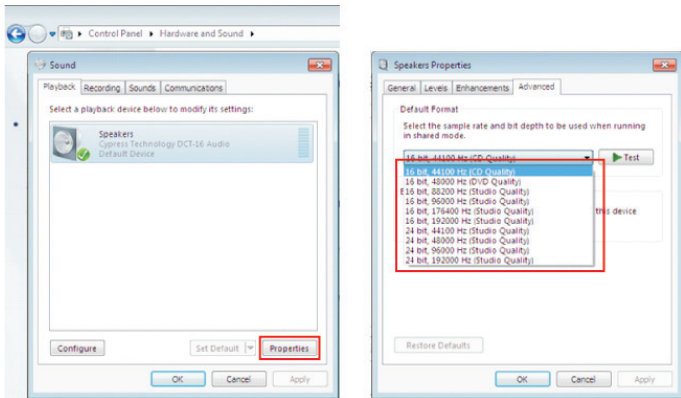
Control Panel ▸ Hardware and Sound ▸

Sound

Playback | Recording | Sounds | Communications

Select a playback device below to modify its settings:

Speakers
Cypress Technology DCT-16 Audio
Default Device

Configure

Set Default

Properties

OK | Cancel | Apply

Speakers Properties

General | Levels | Enhancements | Advanced

Default Format

Select the sample rate and bit depth to be used when running in shared mode.

16 bit, 44100 Hz (CD Quality)

Test

16 bit, 44100 Hz (CD Quality)
16 bit, 48000 Hz (DVD Quality)
16 bit, 88200 Hz (Studio Quality)
16 bit, 96000 Hz (Studio Quality)
16 bit, 176400 Hz (Studio Quality)
16 bit, 192000 Hz (Studio Quality)
24 bit, 44100 Hz (Studio Quality)
24 bit, 48000 Hz (Studio Quality)
24 bit, 96000 Hz (Studio Quality)
24 bit, 192000 Hz (Studio Quality)

E

this device

Restore Defaults

OK | Cancel | Apply